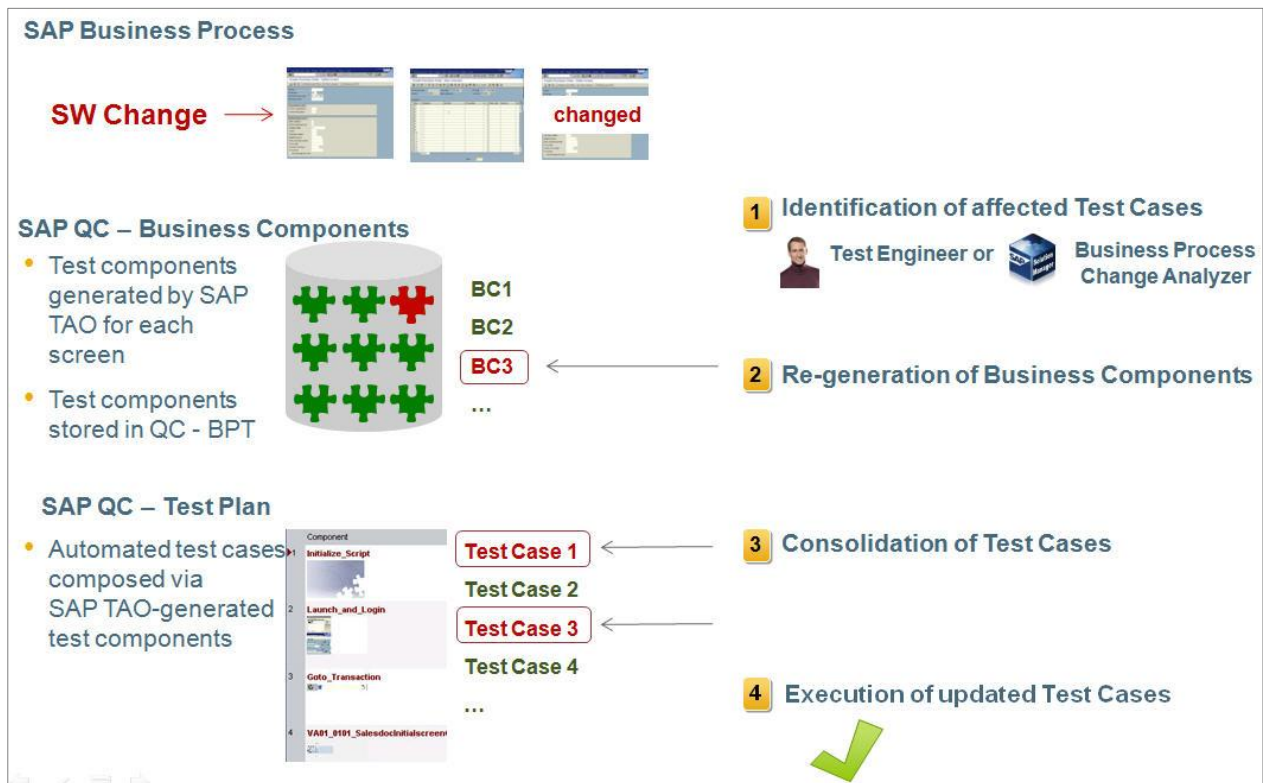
SAP Business Process

SW Change

changed

SAP QC – Business Components

• Test components generated by SAP TAO for each screen

• Test components stored in QC - BPT

BC1

BC2

BC3

...

1 Identification of affected Test Cases

Test Engineer or

Business Process Change Analyzer

2 Re-generation of Business Components

SAP QC – Test Plan

• Automated test cases composed via SAP TAO-generated test components

Component

1 Initialize_Script

2 Launch_and_Login

3 Goto_Transaction

4 VA01_0101_SalesdocInitialscreen

Test Case 1

Test Case 2

Test Case 3

Test Case 4

...

3 Consolidation of Test Cases

4 Execution of updated Test Cases